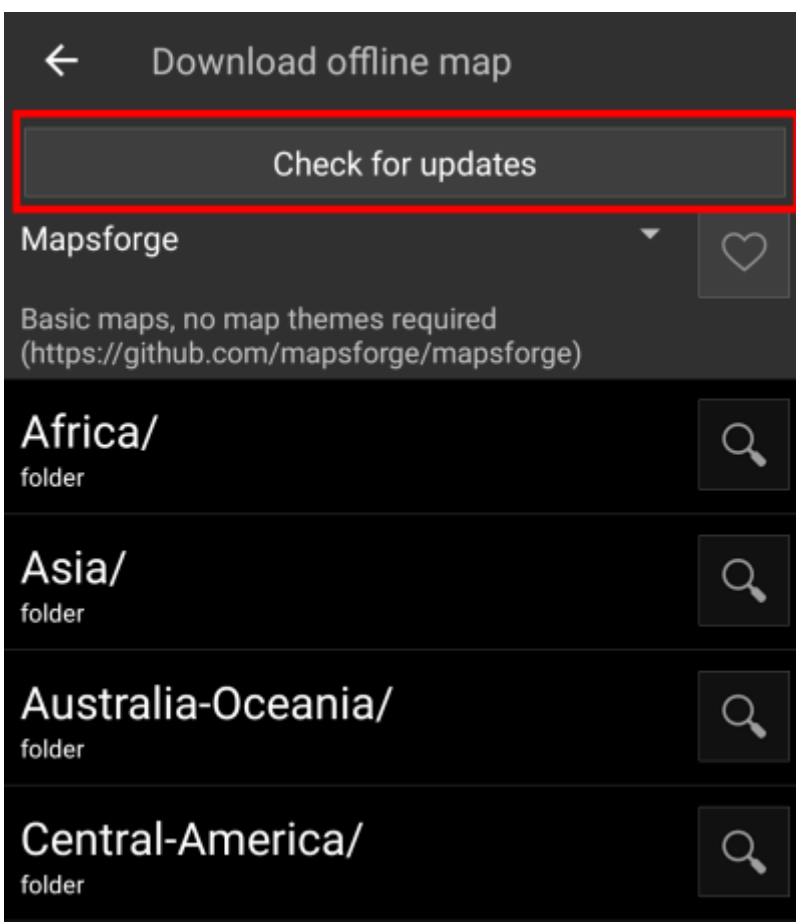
Download offline map

Check for updates

Mapsforge

Basic maps, no map themes required (https://github.com/mapsforge/mapsforge)

Africa/
folder

Asia/
folder

Australia-Oceania/
folder

Central-America/
folder